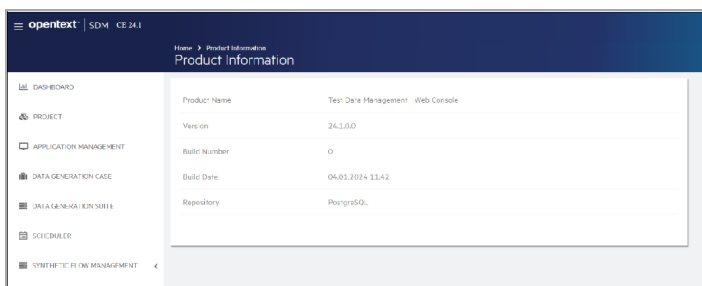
opentext™ | SDM CE 24.1

Home > Product Information
Product Information

DASHBOARD
PROJECT
APPLICATION MANAGEMENT
DATA GENERATION CASE
DATA GENERATION SUITE
SCHEDULER
SYNTHETIC FLOW MANAGEMENT <

| Product Name | Test Data Management - Web Console |
|---|---|
| Version | 24.1.0.0 |
| Build Number | 0 |
| Build Date | 04.01.2024 11:42 |
| Repository | PostgreSQL |